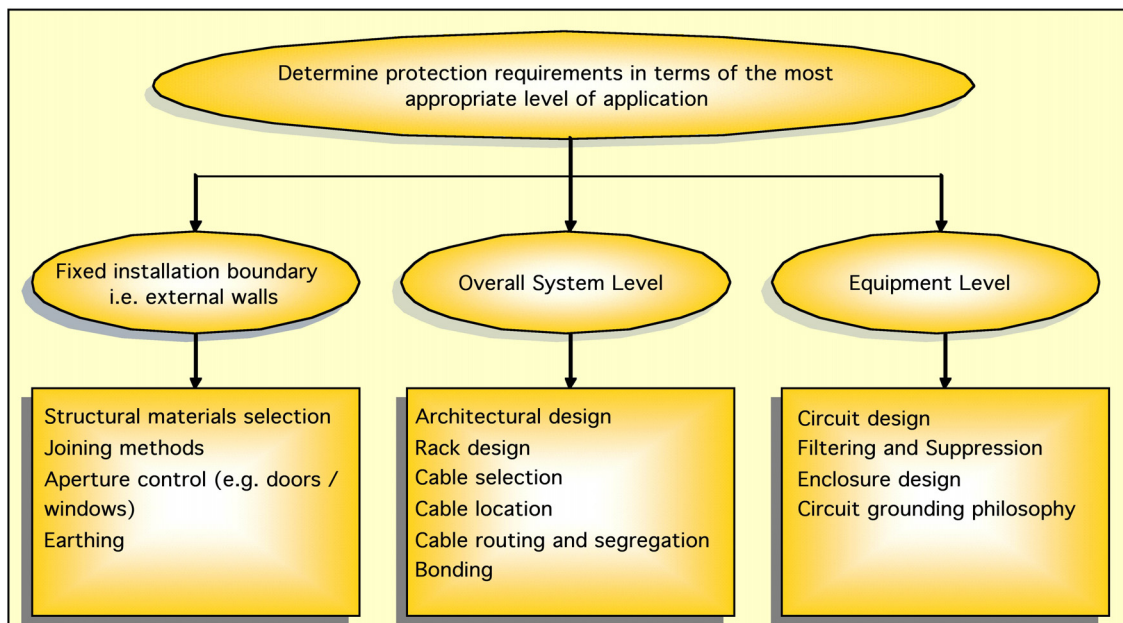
Determine protection requirements in terms of the most appropriate level of application

Fixed installation boundary i.e. external walls

Overall System Level

Equipment Level

Structural materials selection
Joining methods
Aperture control (e.g. doors / windows)
Earthing

Architectural design
Rack design
Cable selection
Cable location
Cable routing and segregation
Bonding

Circuit design
Filtering and Suppression
Enclosure design
Circuit grounding philosophy